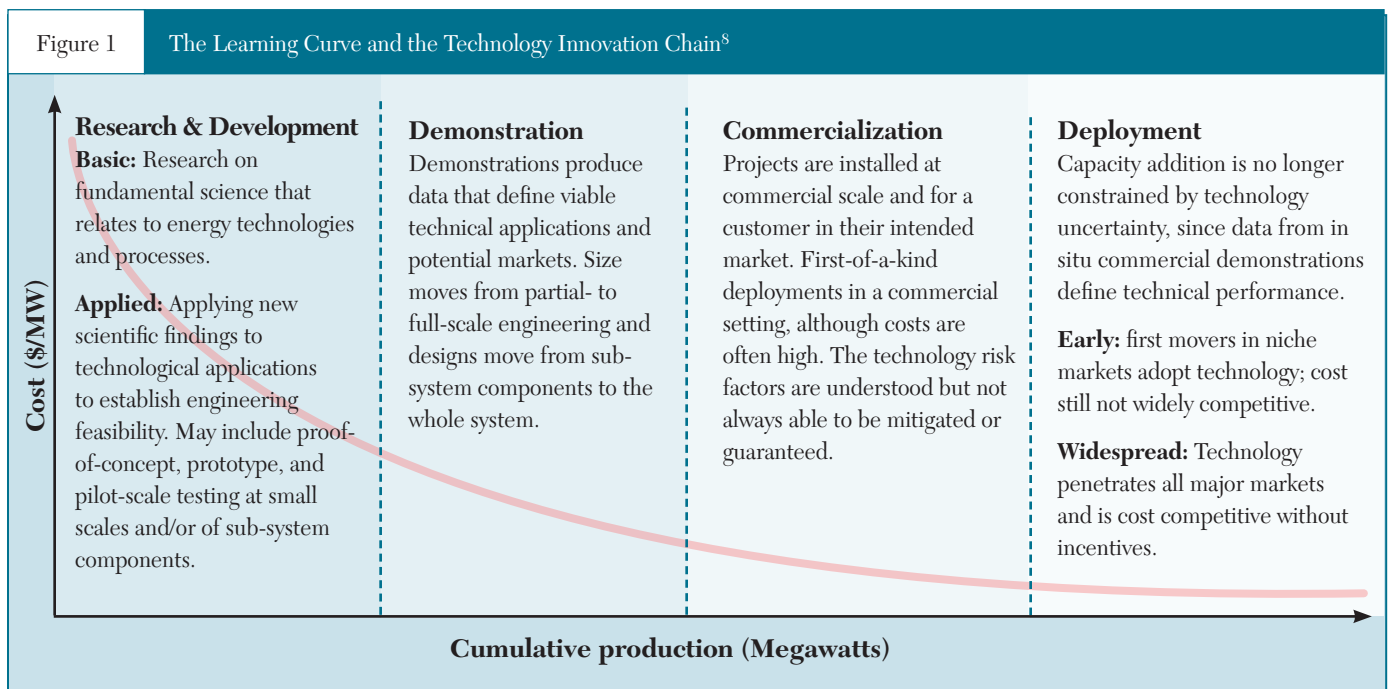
Figure 1

The Learning Curve and the Technology Innovation Chain$^8$

Research & Development
Basic: Research on fundamental science that relates to energy technologies and processes.

Applied: Applying new scientific findings to technological applications to establish engineering feasibility. May include proof-of-concept, prototype, and pilot-scale testing at small scales and/or of sub-system components.

Demonstration
Demonstrations produce data that define viable technical applications and potential markets. Size moves from partial- to full-scale engineering and designs move from sub-system components to the whole system.

Commercialization
Projects are installed at commercial scale and for a customer in their intended market. First-of-a-kind deployments in a commercial setting, although costs are often high. The technology risk factors are understood but not always able to be mitigated or guaranteed.

Deployment
Capacity addition is no longer constrained by technology uncertainty, since data from in situ commercial demonstrations define technical performance.

Early: first movers in niche markets adopt technology; cost still not widely competitive.

Widespread: Technology penetrates all major markets and is cost competitive without incentives.

Cost ($/MW)

Cumulative production (Megawatts)